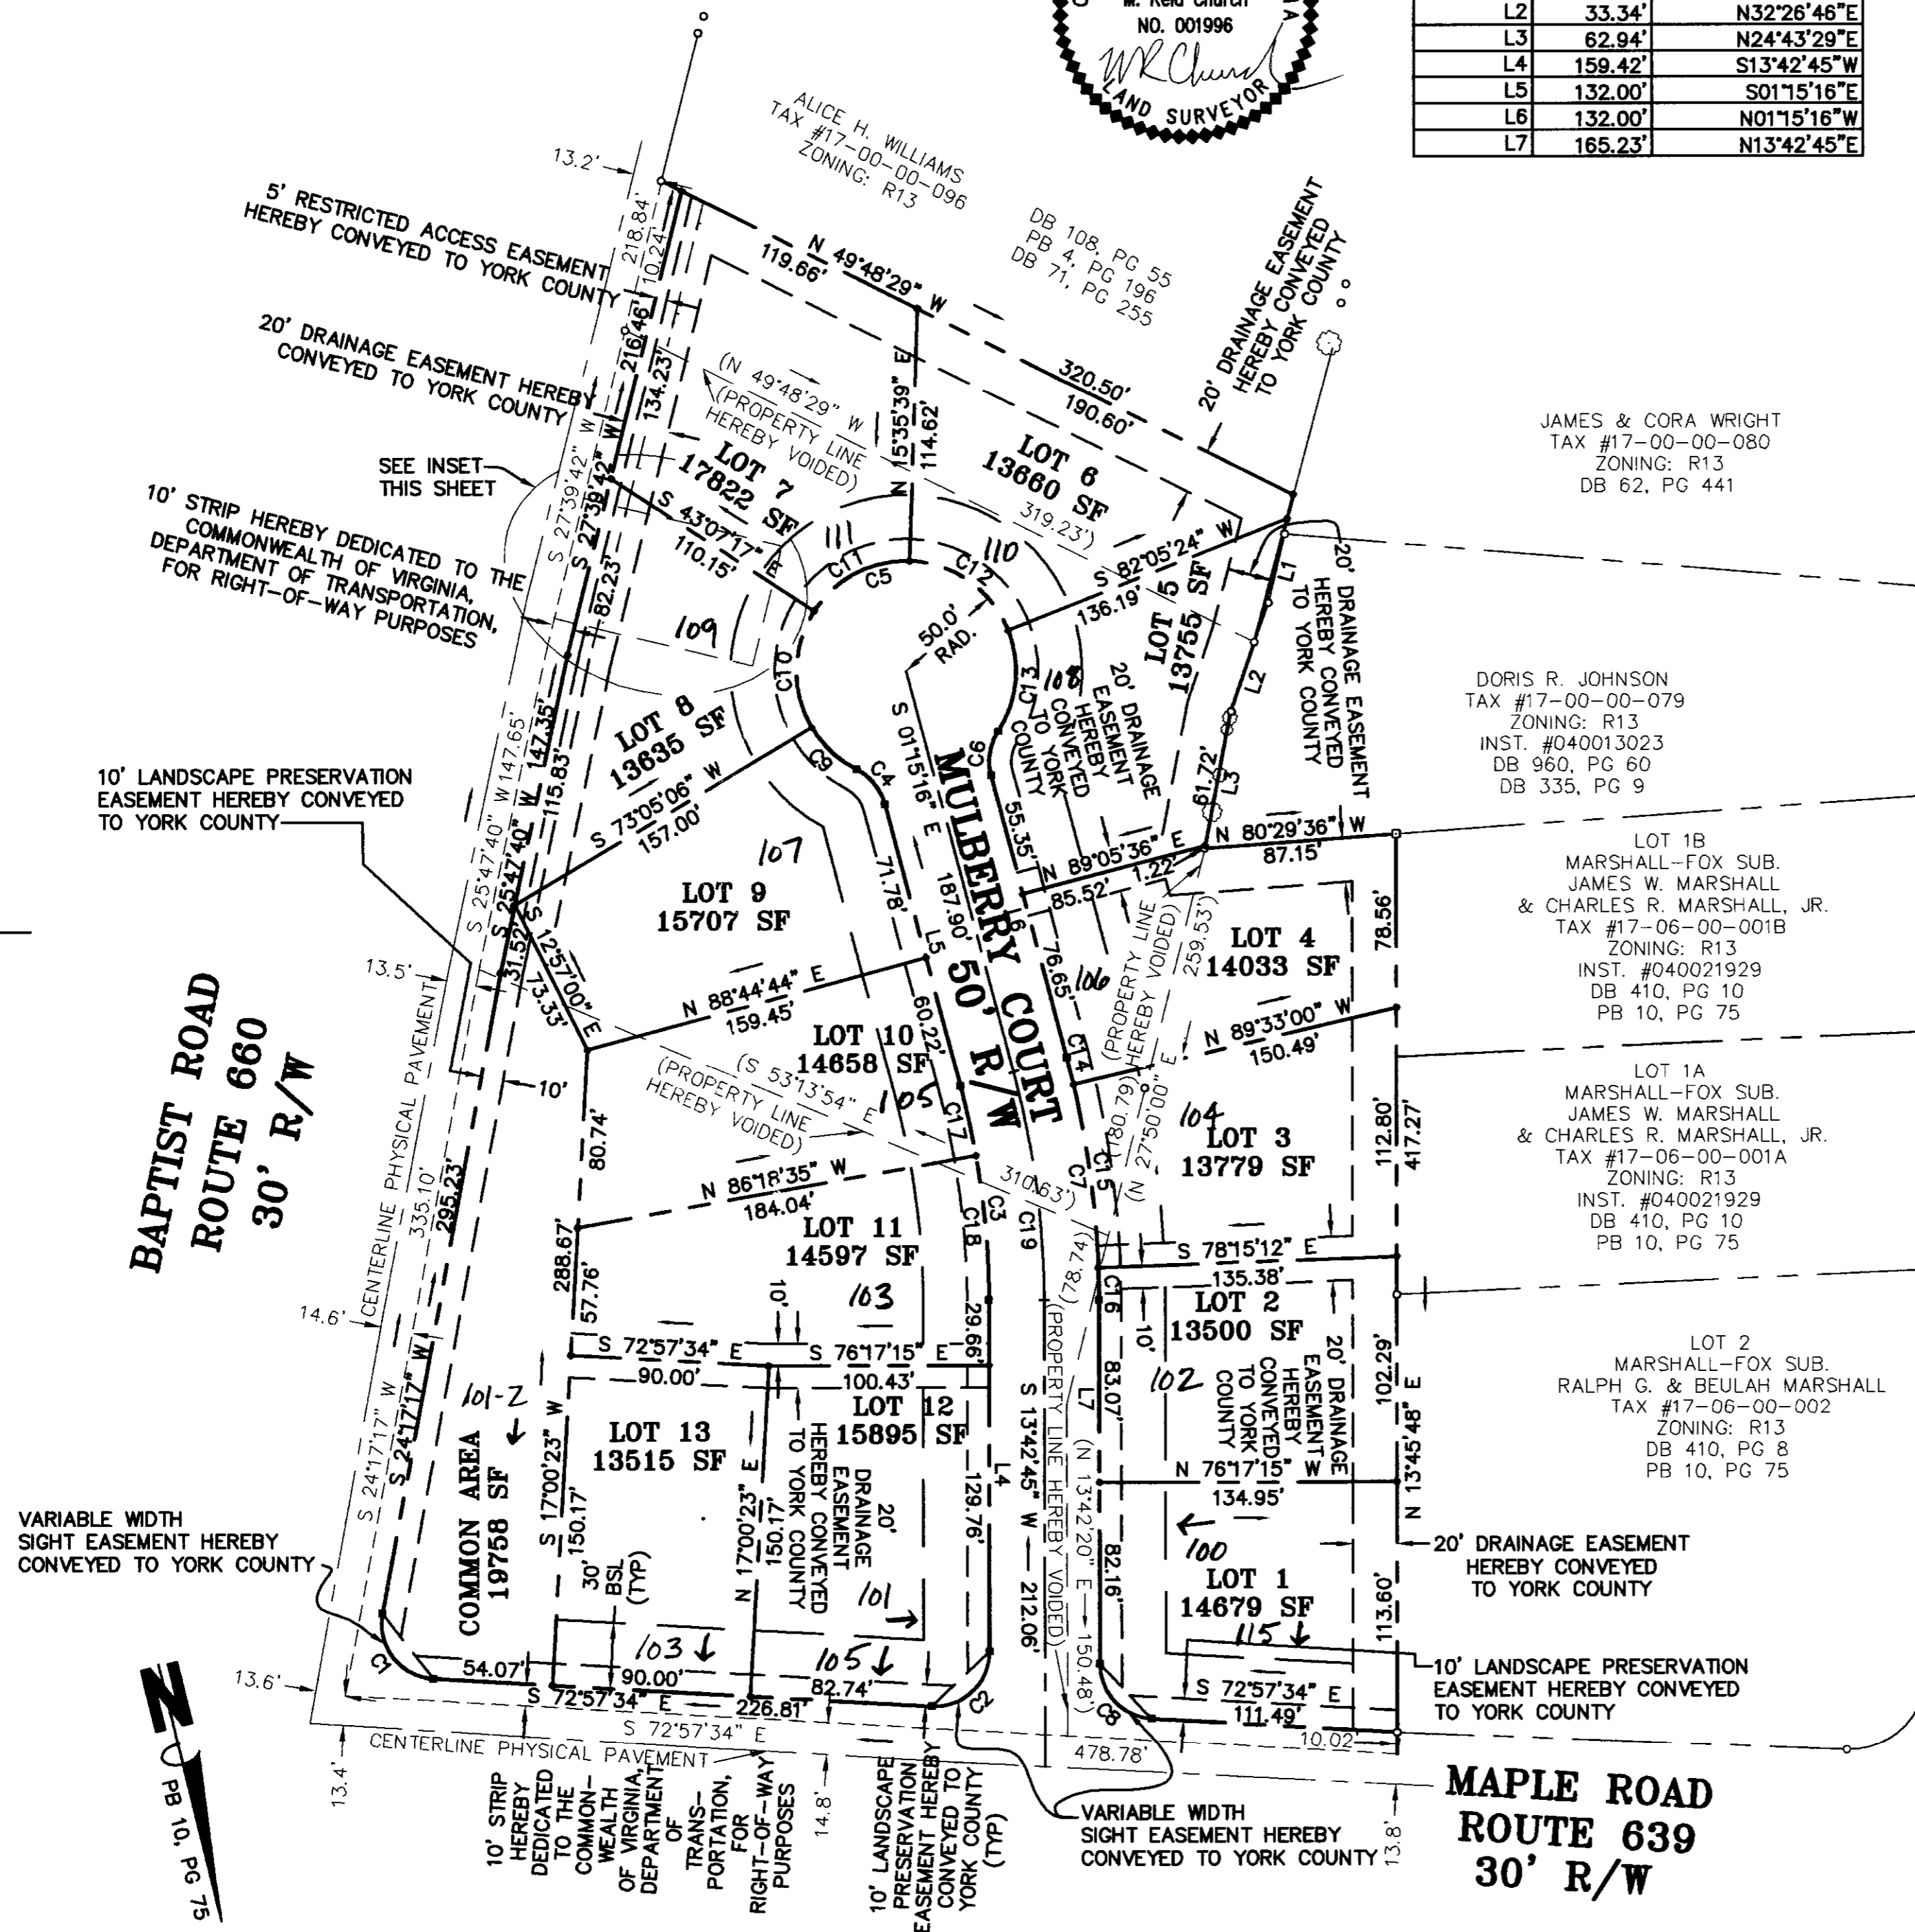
W. Reid Church
NO. 001996
W R Church
LAND SURVEYOR

| L2 | 33.34' | N32°26'46"E |
|---|---|---|
| L3 | 62.94' | N24°43'29"E |
| L4 | 159.42' | S13°42'45"W |
| L5 | 132.00' | S01°15'16"E |
| L6 | 132.00' | N01°15'16"W |
| L7 | 165.23' | N13°42'45"E |

ALICE H. WILLIAMS
TAX #17-00-00-096
ZONING: R13

DB 108, PG 55
PB 4, PG 196
DB 71, PG 255

5' RESTRICTED ACCESS EASEMENT HEREBY CONVEYED TO YORK COUNTY

20' DRAINAGE EASEMENT HEREBY CONVEYED TO YORK COUNTY

SEE INSET THIS SHEET

10' STRIP HEREBY DEDICATED TO THE COMMONWEALTH OF VIRGINIA, DEPARTMENT OF TRANSPORTATION, FOR RIGHT-OF-WAY PURPOSES

20' DRAINAGE EASEMENT HEREBY CONVEYED TO YORK COUNTY

JAMES & CORA WRIGHT
TAX #17-00-00-080
ZONING: R13
DB 62, PG 441

DORIS R. JOHNSON
TAX #17-00-00-079
ZONING: R13
INST. #040013023
DB 960, PG 60
DB 335, PG 9

LOT 1B
MARSHALL-FOX SUB.
JAMES W. MARSHALL
& CHARLES R. MARSHALL, JR.
TAX #17-06-00-001B
ZONING: R13
INST. #040021929
DB 410, PG 10
PB 10, PG 75

LOT 1A
MARSHALL-FOX SUB.
JAMES W. MARSHALL
& CHARLES R. MARSHALL, JR.
TAX #17-06-00-001A
ZONING: R13
INST. #040021929
DB 410, PG 10
PB 10, PG 75

LOT 2
MARSHALL-FOX SUB.
RALPH G. & BEULAH MARSHALL
TAX #17-06-00-002
ZONING: R13
DB 410, PG 8
PB 10, PG 75

10' LANDSCAPE PRESERVATION EASEMENT HEREBY CONVEYED TO YORK COUNTY

13.2' 218.84' 10.24' 216.46' 134.23' N 49°48'29" W 119.66' 320.50' 190.60' N 15°35'39" E 114.62'
(N 49°48'29" W (PROPERTY LINE HEREBY VOIDED) 319.23')
LOT 7 17822 SF S 43°07'17" E 110.15' 111
LOT 6 13660 SF 110
S 27°39'42" W S 27°39'42" 82.23'
C11 C5 C12 50.0' RAD.
S 82°05'24" W 136.19' LOT 5 13755 SF L1 L2 L3 61.72'
109 C10 LOT 8 13635 SF S 73°05'06" W 157.00'
C13 108 20' DRAINAGE EASEMENT HEREBY CONVEYED TO YORK COUNTY
C6 55.35' S 01°15'16" E 187.90'
MULBERRY COURT 50' R/W
N 89°05'36" E 85.52' 1.22' N 80°29'36" W 87.15' 78.56'
(PROPERTY LINE HEREBY VOIDED) 259.53')
W 147.65' 147.35' 115.83' S 25°47'40" S 25°47'40" W
C9 C4 71.78' 107
LOT 9 15707 SF
S 12°57'00" E 73.33' 31.52' 13.5'
N 88°44'44" E 159.45' L5 60.22'
LOT 4 14033 SF 106 76.65'
LOT 10 14658 SF 105
N 89°33'00" W 150.49'
(S 53°13'54" E (PROPERTY LINE HEREBY VOIDED) 310.63')
C14 (180.79') (N 27°50'00" E
C17 C15 C7
104 LOT 3 13779 SF 112.80' 417.27'
10' 80.74'
BAPTIST ROAD ROUTE 660 30' R/W
CENTERLINE PHYSICAL PAVEMENT 335.10' 295.23'
N 86°18'35" W 184.04'
LOT 11 14597 SF 103
288.67' 57.76'
C18 C3 C19 (78.74')
S 78°15'12" E 135.38'
C16 LOT 2 13500 SF 10'
14.6'
S 72°57'34" E 90.00' 10' S 76°17'15" E 100.43' 29.66'
LOT 12 15895 SF
LOT 13 13515 SF
20' DRAINAGE EASEMENT HEREBY CONVEYED TO YORK COUNTY
101-2
COMMON AREA 19758 SF
S 24°17'17" W S 24°17'17" W
S 17°00'23" W 150.17' N 17°00'23" E 150.17'
30' BSL (TYP)
L4 129.76' S 13°42'45" W 212.06'
L7 (N 13°42'20" E 150.48') (PROPERTY LINE HEREBY VOIDED)
83.07' 102 102.29'
N 76°17'15" W 134.95'
N 13°45'48" E
100 82.16'
LOT 1 14679 SF 115 113.60'
101
20' DRAINAGE EASEMENT HEREBY CONVEYED TO YORK COUNTY
VARIABLE WIDTH SIGHT EASEMENT HEREBY CONVEYED TO YORK COUNTY
C1 54.07' 103 90.00' 105 82.74' C2 C8
S 72°57'34" E 226.81'
S 72°57'34" E 111.49' 10.02'
13.6' S 72°57'34" E 478.78'
CENTERLINE PHYSICAL PAVEMENT
13.4'
10' STRIP HEREBY DEDICATED TO THE COMMONWEALTH OF VIRGINIA, DEPARTMENT OF TRANSPORTATION, FOR RIGHT-OF-WAY PURPOSES
14.8'
10' LANDSCAPE PRESERVATION EASEMENT HEREBY CONVEYED TO YORK COUNTY (TYP)
VARIABLE WIDTH SIGHT EASEMENT HEREBY CONVEYED TO YORK COUNTY
13.8'
MAPLE ROAD ROUTE 639 30' R/W
N
PB 10, PG 75